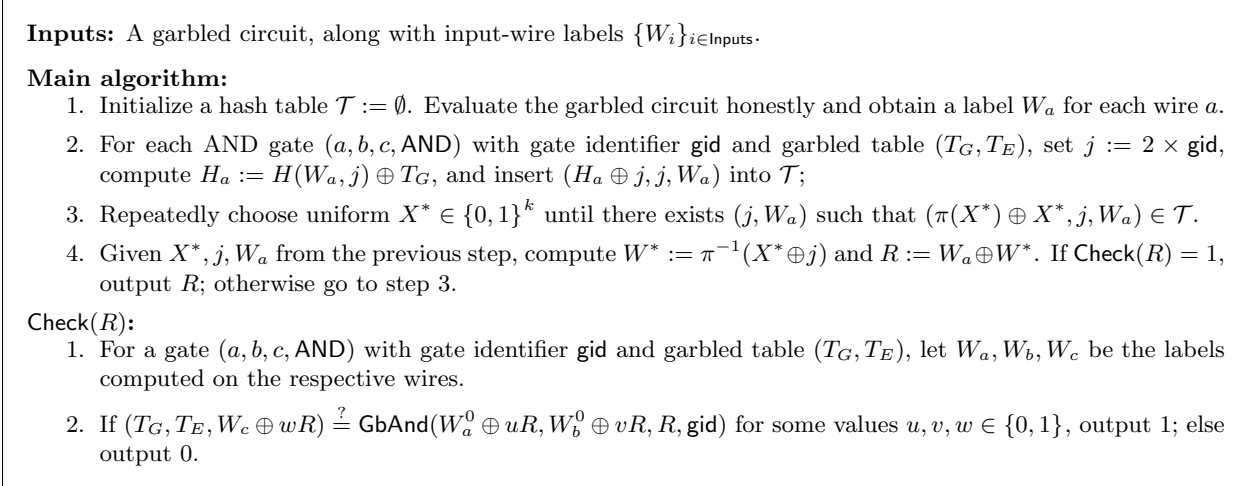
**Inputs:** A garbled circuit, along with input-wire labels $\{W_i\}_{i \in \mathsf{Inputs}}$.

**Main algorithm:**

1. Initialize a hash table $\mathcal{T} := \emptyset$. Evaluate the garbled circuit honestly and obtain a label $W_a$ for each wire $a$.
2. For each AND gate $(a, b, c, \mathsf{AND})$ with gate identifier $\mathsf{gid}$ and garbled table $(T_G, T_E)$, set $j := 2 \times \mathsf{gid}$, compute $H_a := H(W_a, j) \oplus T_G$, and insert $(H_a \oplus j, j, W_a)$ into $\mathcal{T}$;
3. Repeatedly choose uniform $X^* \in \{0,1\}^k$ until there exists $(j, W_a)$ such that $(\pi(X^*) \oplus X^*, j, W_a) \in \mathcal{T}$.
4. Given $X^*, j, W_a$ from the previous step, compute $W^* := \pi^{-1}(X^* \oplus j)$ and $R := W_a \oplus W^*$. If $\mathsf{Check}(R) = 1$, output $R$; otherwise go to step 3.

$\mathsf{Check}(R)$**:**

1. For a gate $(a, b, c, \mathsf{AND})$ with gate identifier $\mathsf{gid}$ and garbled table $(T_G, T_E)$, let $W_a, W_b, W_c$ be the labels computed on the respective wires.
2. If $(T_G, T_E, W_c \oplus wR) \stackrel{?}{=} \mathsf{GbAnd}(W_a^0 \oplus uR, W_b^0 \oplus vR, R, \mathsf{gid})$ for some values $u, v, w \in \{0,1\}$, output 1; else output 0.